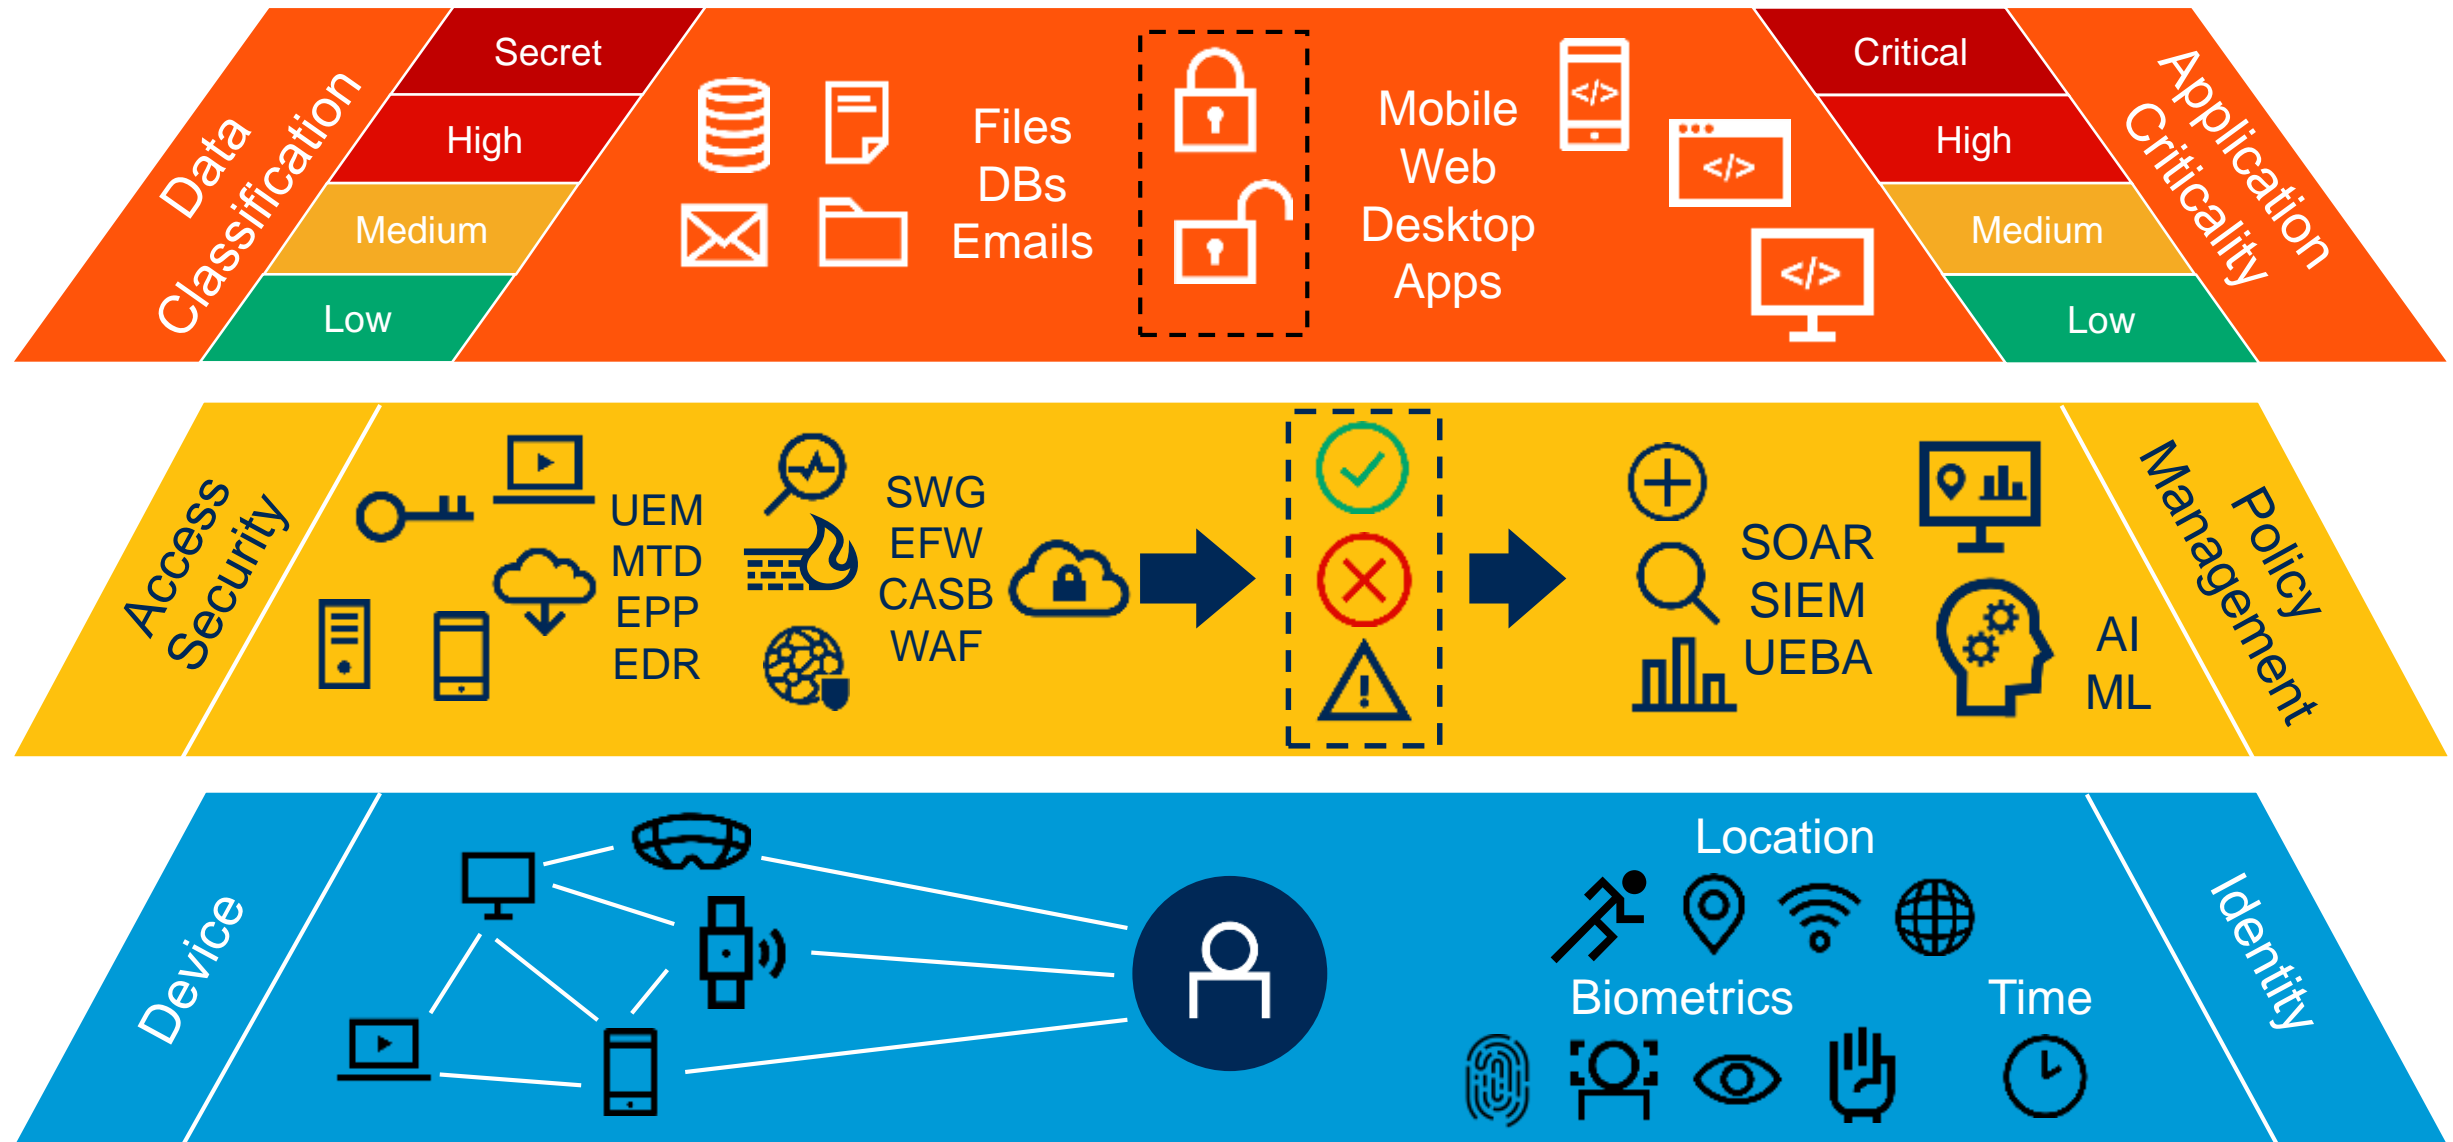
Data Classification

Secret
High
Medium
Low

Files
DBs
Emails

Mobile
Web
Desktop
Apps

</>
</>
</>

Critical
High
Medium
Low

Application Criticality

Access Security

UEM
MTD
EPP
EDR

SWG
EFW
CASB
WAF

SOAR
SIEM
UEBA

AI
ML

Policy Management

Device

Location

Biometrics

Time

Identity